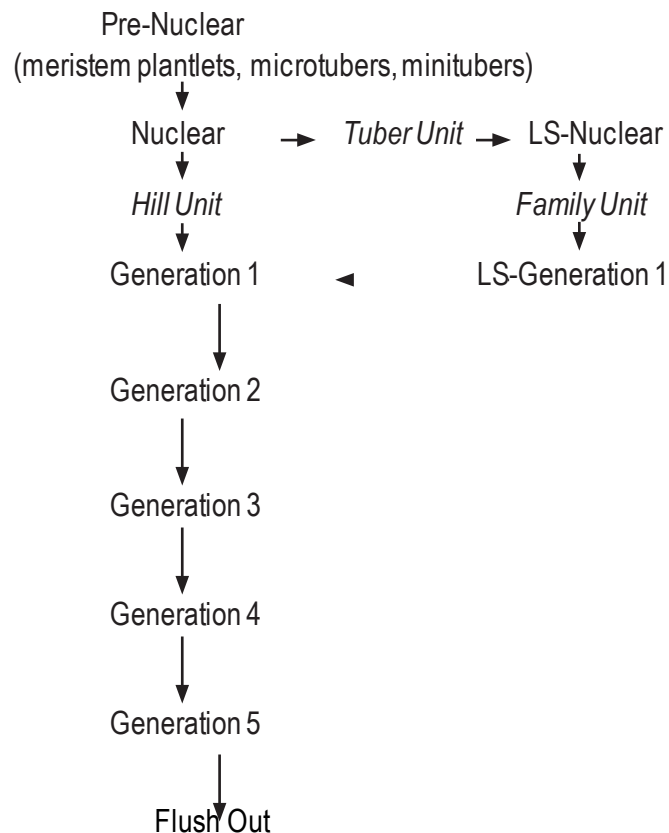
Pre-Nuclear
(meristem plantlets, microtubers, minitubers)

Nuclear

Tuber Unit

LS-Nuclear

Hill Unit

Family Unit

Generation 1

LS-Generation 1

Generation 2

Generation 3

Generation 4

Generation 5

Flush Out